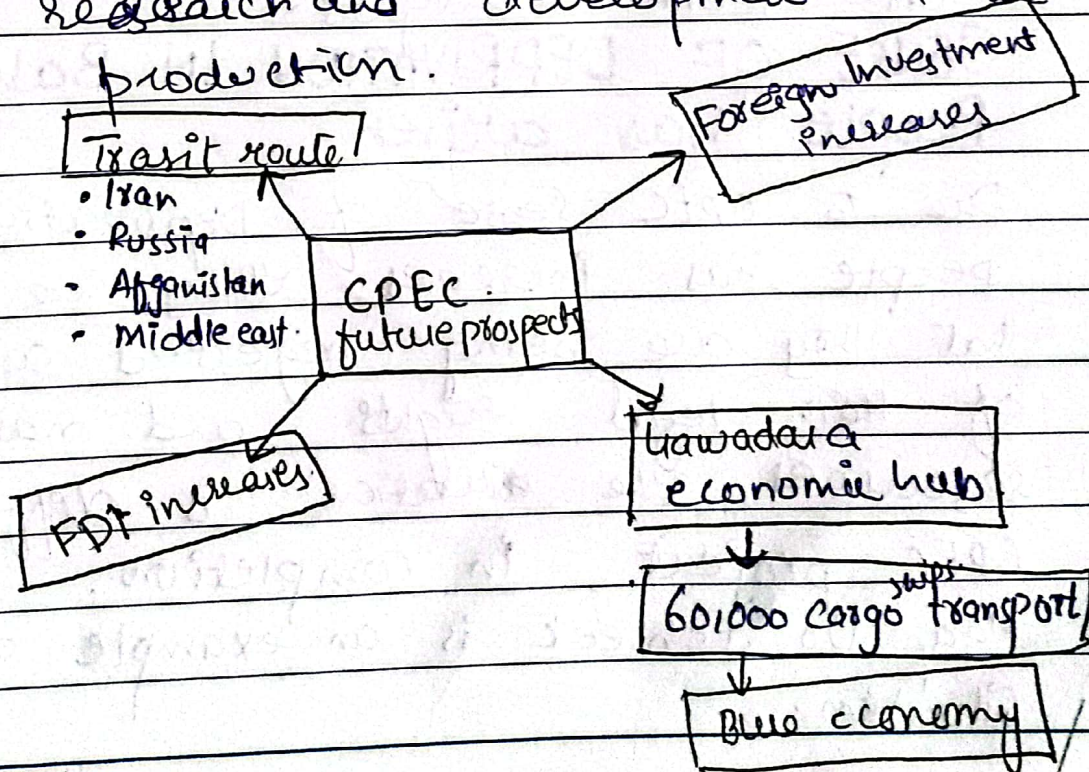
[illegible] production.

Trasit route
• Iran
• Russia
• Afganistan
• Middle east.

Foreign Investment increases

CPEC. future prospects

FDI increases

Gawadara economic hub

60,000 cargo ships transport

Blue economy